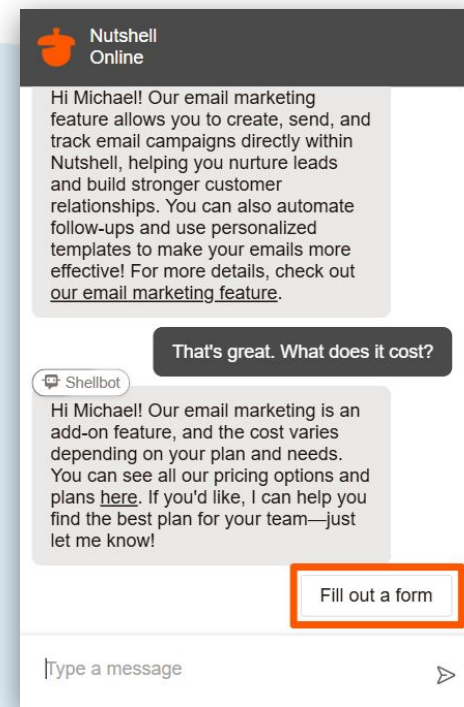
Nutshell
Online

Hi Michael! Our email marketing feature allows you to create, send, and track email campaigns directly within Nutshell, helping you nurture leads and build stronger customer relationships. You can also automate follow-ups and use personalized templates to make your emails more effective! For more details, check out our email marketing feature.

That's great. What does it cost?

Shellbot

Hi Michael! Our email marketing is an add-on feature, and the cost varies depending on your plan and needs. You can see all our pricing options and plans here. If you'd like, I can help you find the best plan for your team—just let me know!

Fill out a form

Type a message